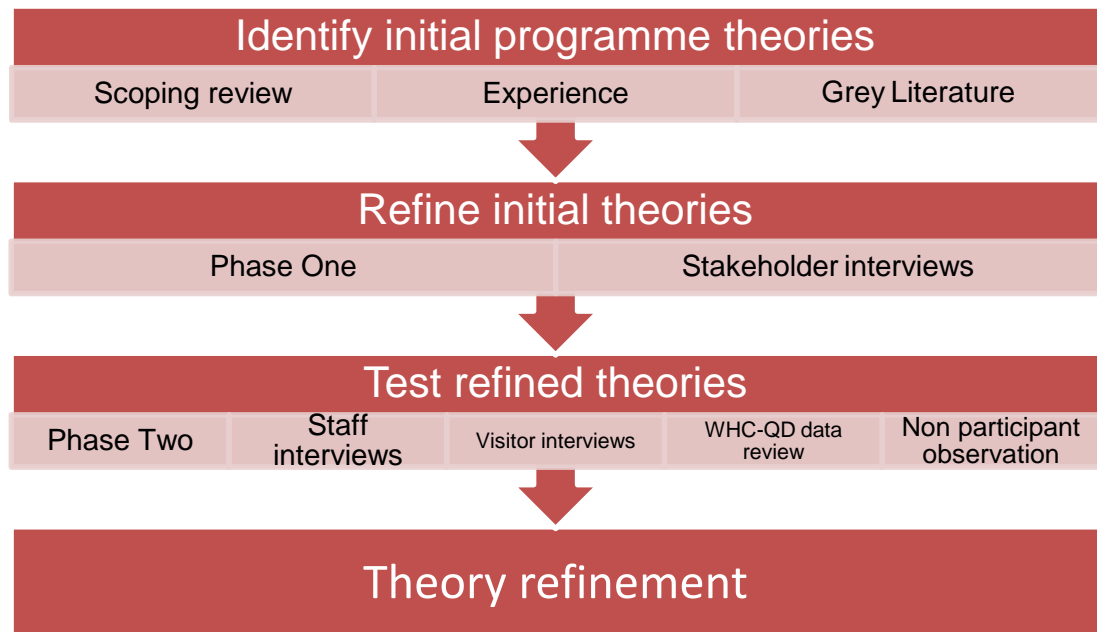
Identify initial programme theories

Scoping review

Experience

Grey Literature

Refine initial theories

Phase One

Stakeholder interviews

Test refined theories

Phase Two

Staff interviews

Visitor interviews

WHC-QD data review

Non participant observation

Theory refinement